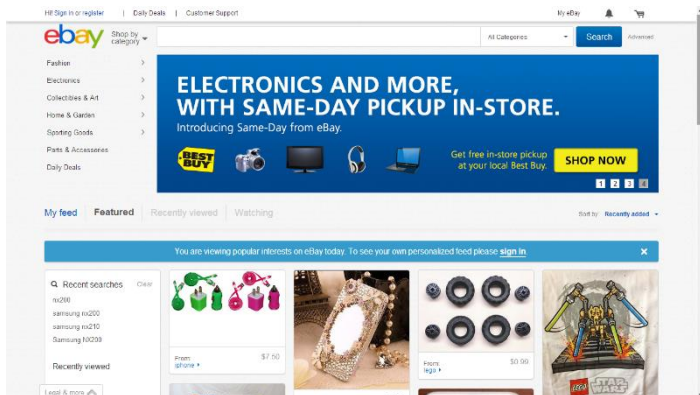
Hi! Sign in or register | Daily Deals | Customer Support

My eBay

ebay Shop by category

All Categories Search Advanced

Fashion
Electronics
Collectibles & Art
Home & Garden
Sporting Goods
Parts & Accessories
Daily Deals

ELECTRONICS AND MORE, WITH SAME-DAY PICKUP IN-STORE.
Introducing Same-Day from eBay.

BEST BUY

Get free in-store pickup at your local Best Buy.

SHOP NOW

1 2 3

My feed Featured Recently viewed Watching

Sort by Recently added

You are viewing popular interests on eBay today. To see your own personalized feed please sign in.

Recent searches Clear
nx200
samsung nx200
samsung nx210
Samsung NX200

Recently viewed

From iphone $7.50

From lego $0.99

LEGO STAR WARS

Legal & more